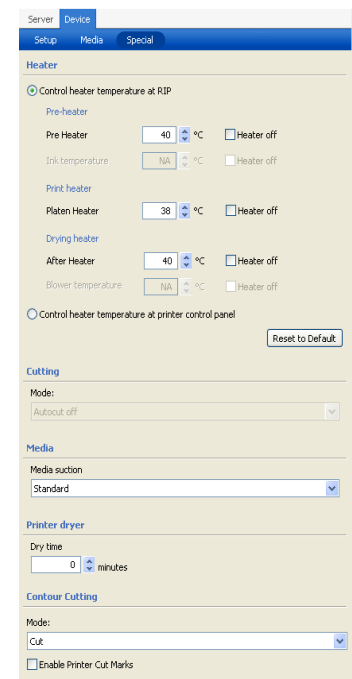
Server Device
Setup Media Special

Heater

Control heater temperature at RIP

Pre-heater

Pre Heater 40 °C Heater off

Ink temperature NA °C Heater off

Print heater

Platen Heater 38 °C Heater off

Drying heater

After Heater 40 °C Heater off

Blower temperature NA °C Heater off

Control heater temperature at printer control panel

Reset to Default

Cutting

Mode:

Autocut off

Media

Media suction

Standard

Printer dryer

Dry time

0 minutes

Contour Cutting

Mode:

Cut

Enable Printer Cut Marks